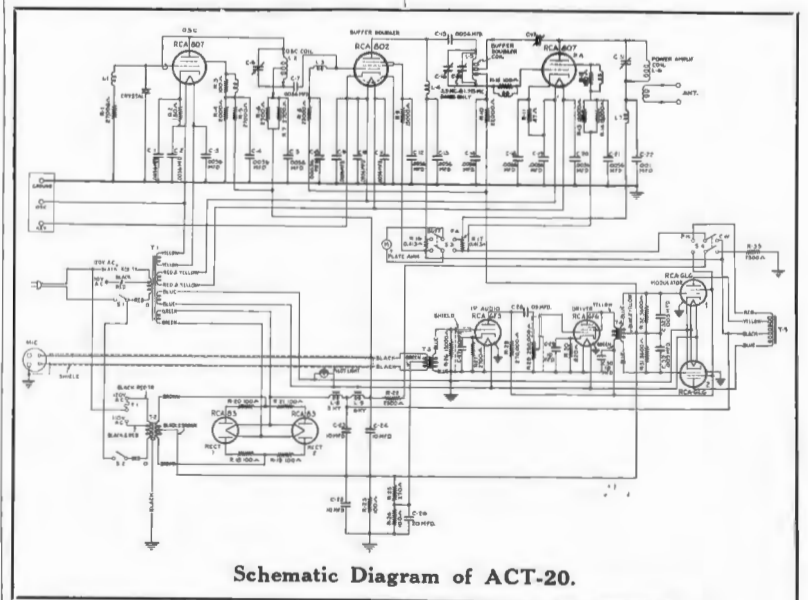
OSC
RCA 807
BUFFER DOUBLER
RCA 802
C-13 .00025 MFD
BUFFER DOUBLER COIL
RCA 807
P.A.
POWER AMPLIF COIL
ANT.
CRYSTAL
OSC COIL
GROUND
MIC
PLATE AMM
R-33 7500
RCA 6L6 MODULATOR
RCA 6L6
T-1
YELLOW
RED & YELLOW
BLUE
GREEN
BLACK
RED
BROWN
1st AUDIO RCA 6F5
DRIVER RCA 6F6
SHIELD
T-2
RCA 83
RECT 1
RCA 83
RECT 2
BLACK RED TR
BLACK & RED
SHIELD
C-23 10 MFD
C-24 10 MFD
C-25 10 MFD
C-26 10 MFD
Schematic Diagram of ACT-20.